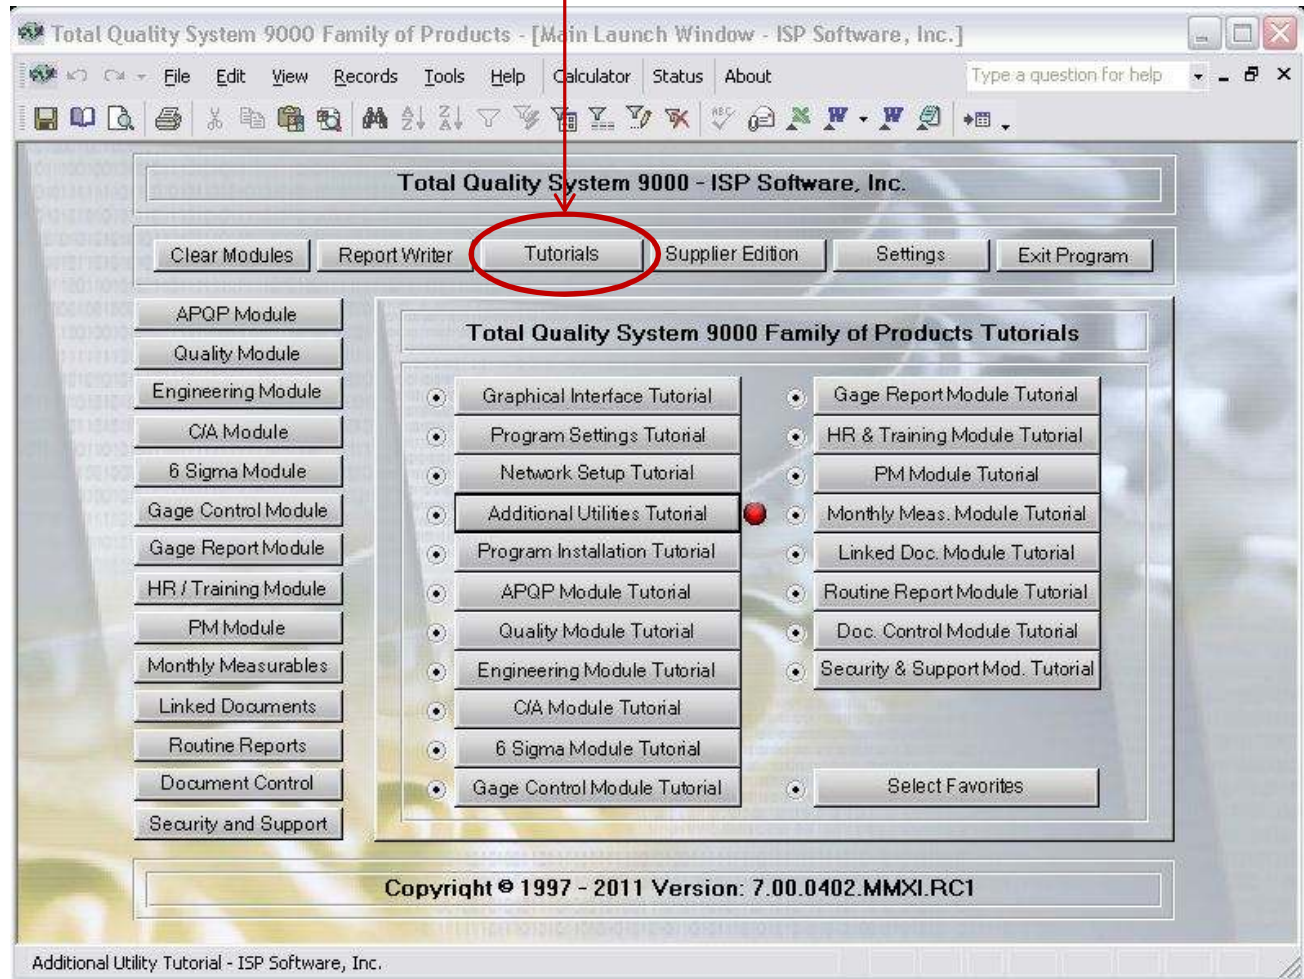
Total Quality System 9000 Family of Products - [Main Launch Window - ISP Software, Inc.]

File Edit View Records Tools Help Calculator Status About

Type a question for help

Total Quality System 9000 - ISP Software, Inc.

Clear Modules | Report Writer | Tutorials | Supplier Edition | Settings | Exit Program

APQP Module
Quality Module
Engineering Module
C/A Module
6 Sigma Module
Gage Control Module
Gage Report Module
HR / Training Module
PM Module
Monthly Measurables
Linked Documents
Routine Reports
Document Control
Security and Support

Total Quality System 9000 Family of Products Tutorials

Graphical Interface Tutorial
Program Settings Tutorial
Network Setup Tutorial
Additional Utilities Tutorial
Program Installation Tutorial
APQP Module Tutorial
Quality Module Tutorial
Engineering Module Tutorial
C/A Module Tutorial
6 Sigma Module Tutorial
Gage Control Module Tutorial

Gage Report Module Tutorial
HR & Training Module Tutorial
PM Module Tutorial
Monthly Meas. Module Tutorial
Linked Doc. Module Tutorial
Routine Report Module Tutorial
Doc. Control Module Tutorial
Security & Support Mod. Tutorial

Select Favorites

Copyright © 1997 - 2011 Version: 7.00.0402.MMXI.RC1

Additional Utility Tutorial - ISP Software, Inc.